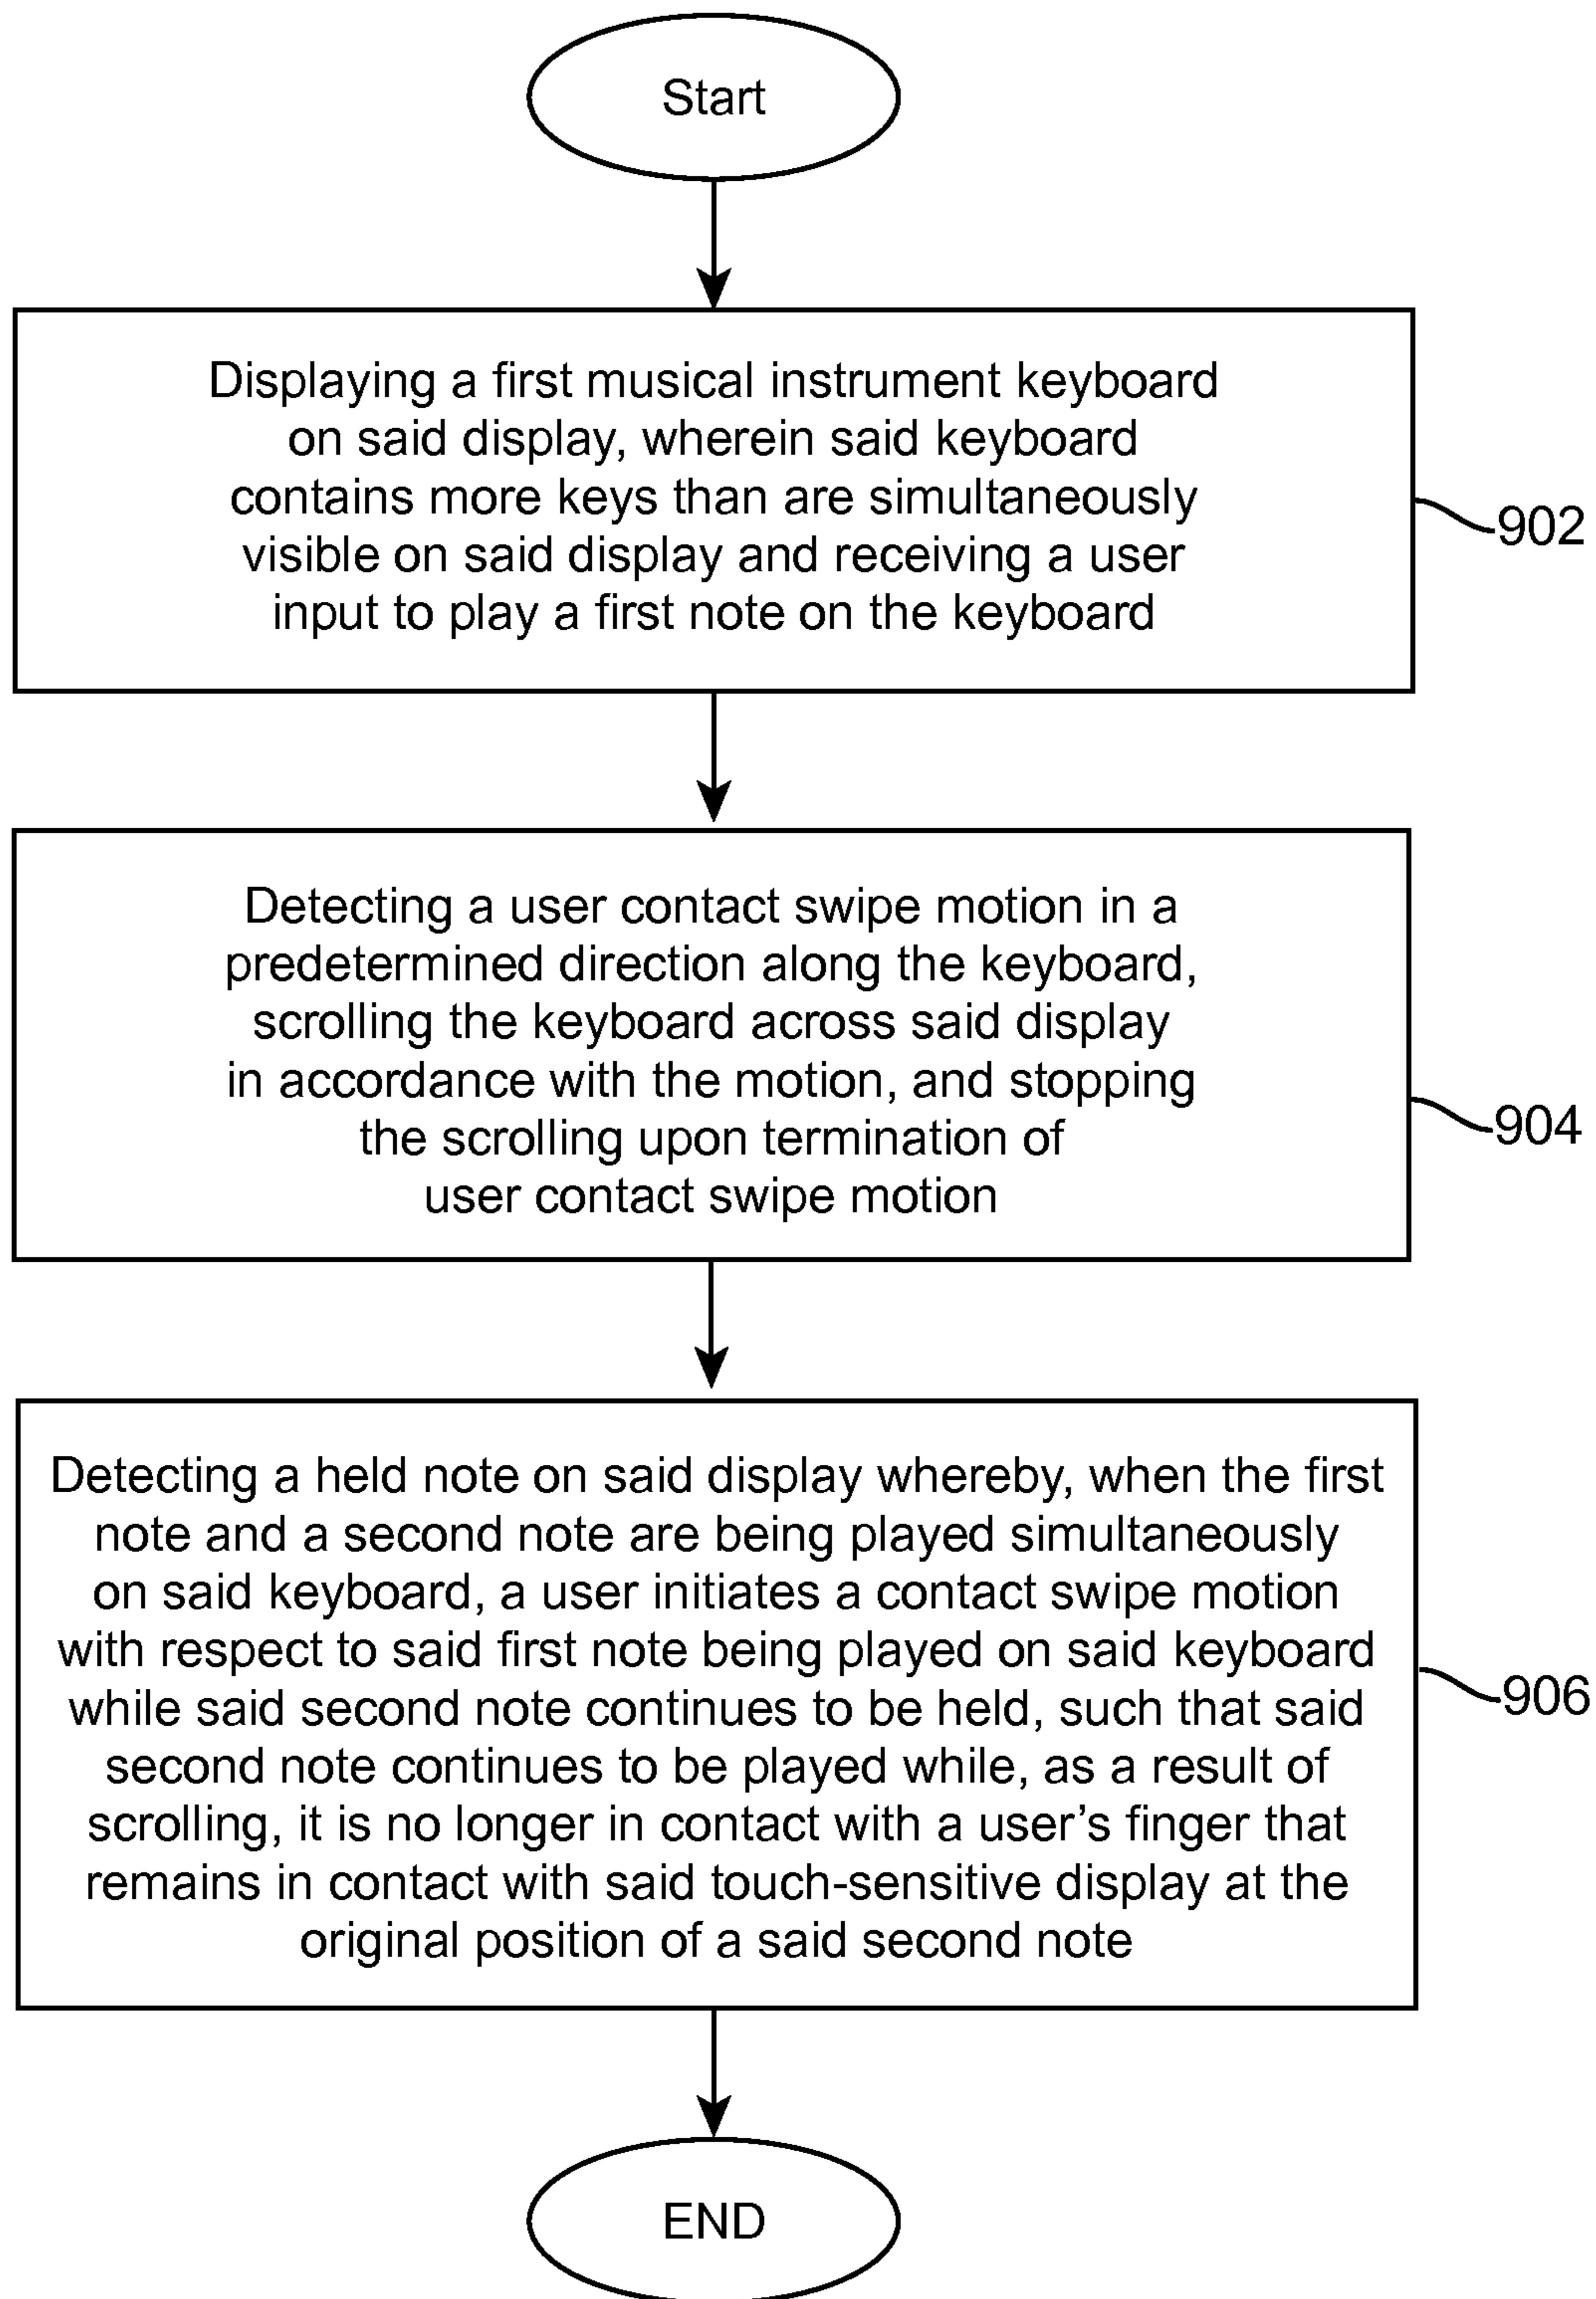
Start

Displaying a first musical instrument keyboard on said display, wherein said keyboard contains more keys than are simultaneously visible on said display and receiving a user input to play a first note on the keyboard

902

Detecting a user contact swipe motion in a predetermined direction along the keyboard, scrolling the keyboard across said display in accordance with the motion, and stopping the scrolling upon termination of user contact swipe motion

904

Detecting a held note on said display whereby, when the first note and a second note are being played simultaneously on said keyboard, a user initiates a contact swipe motion with respect to said first note being played on said keyboard while said second note continues to be held, such that said second note continues to be played while, as a result of scrolling, it is no longer in contact with a user's finger that remains in contact with said touch-sensitive display at the original position of a said second note

906

END